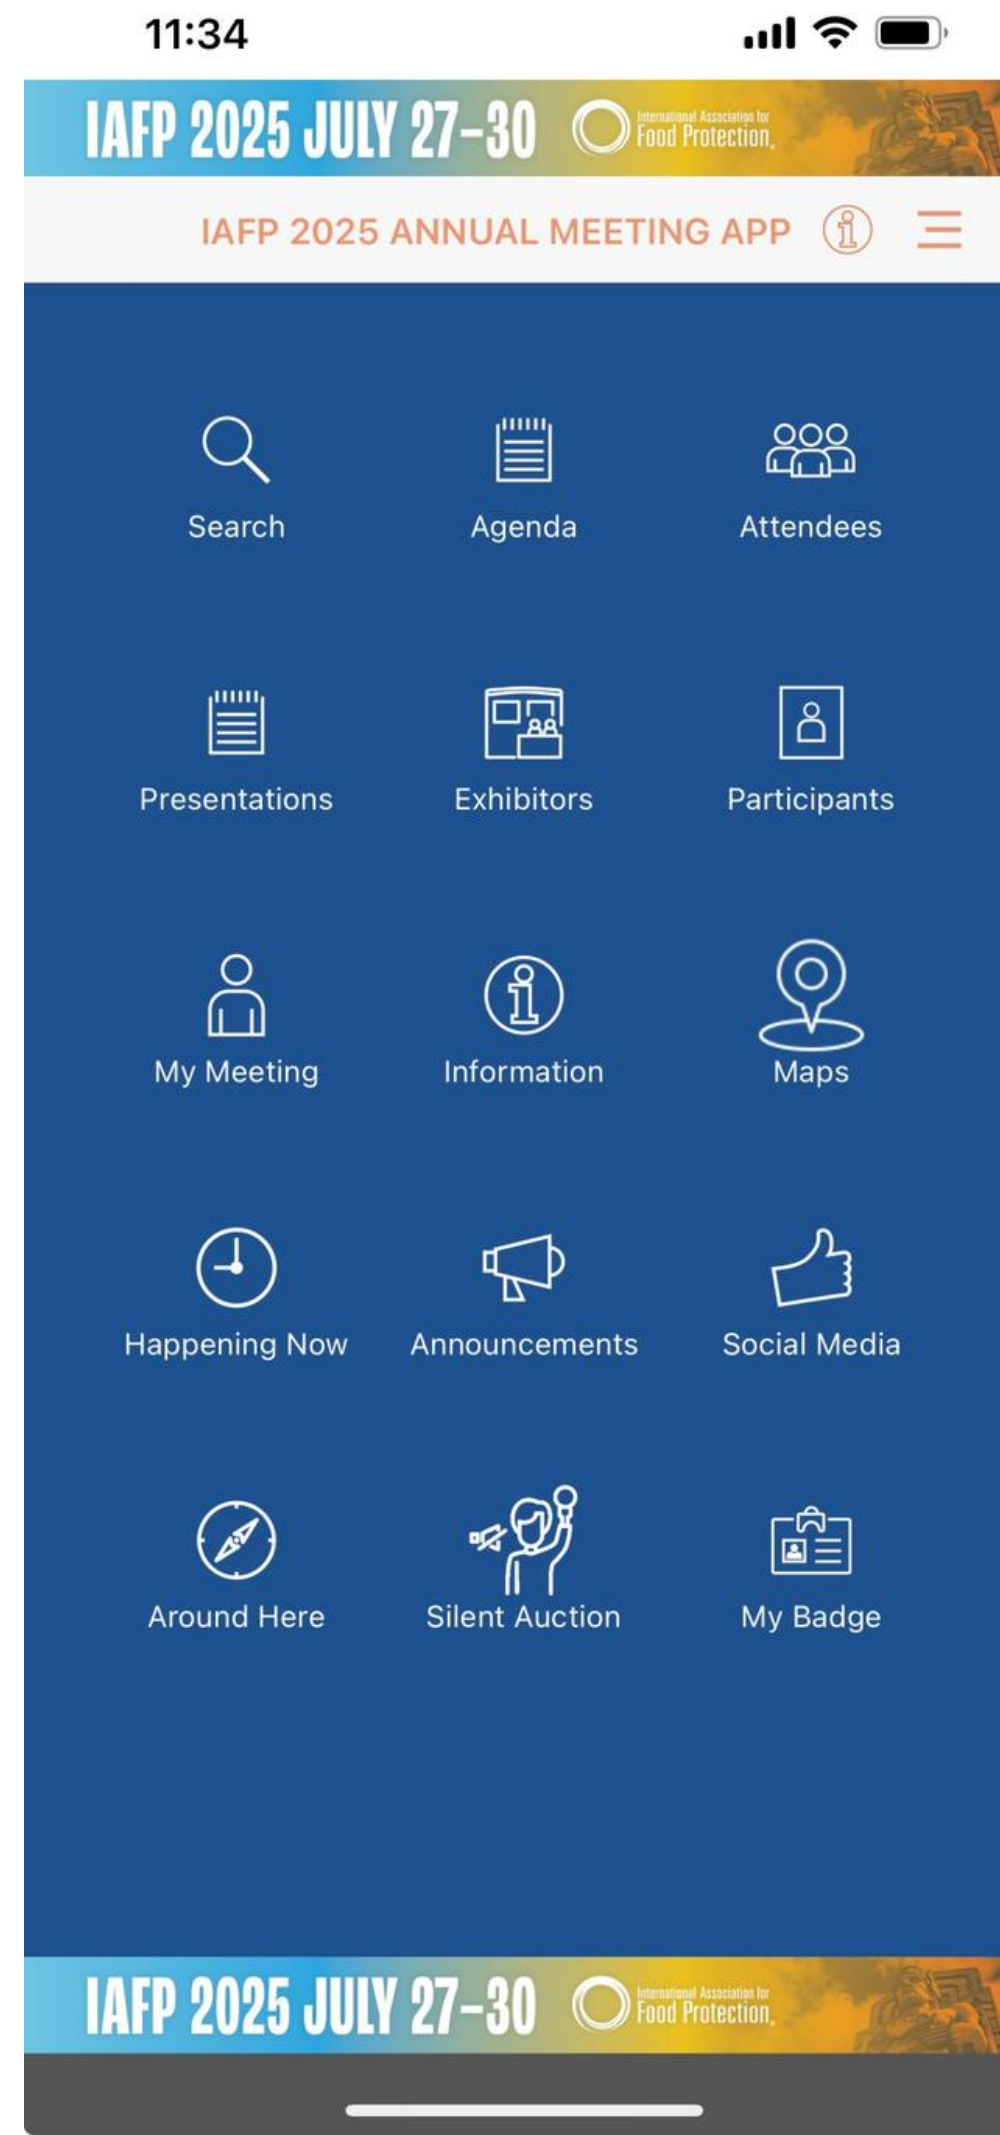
11:34

IAFP 2025 JULY 27–30 International Association for Food Protection.

IAFP 2025 ANNUAL MEETING APP

Search
Agenda
Attendees
Presentations
Exhibitors
Participants
My Meeting
Information
Maps
Happening Now
Announcements
Social Media
Around Here
Silent Auction
My Badge

IAFP 2025 JULY 27–30 International Association for Food Protection.